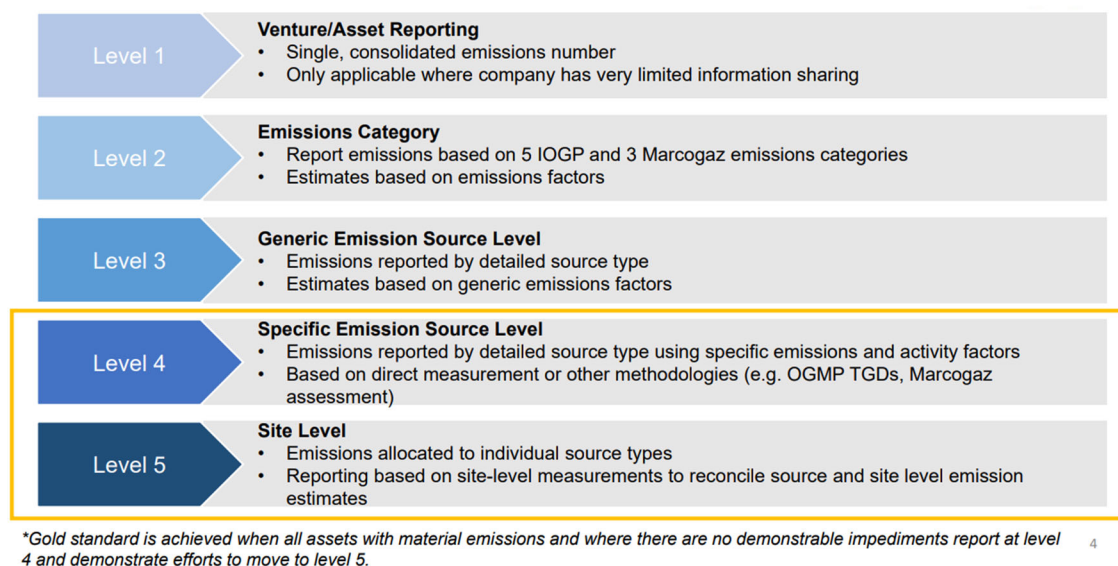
Level 1

Venture/Asset Reporting
• Single, consolidated emissions number
• Only applicable where company has very limited information sharing

Level 2

Emissions Category
• Report emissions based on 5 IOGP and 3 Marcogaz emissions categories
• Estimates based on emissions factors

Level 3

Generic Emission Source Level
• Emissions reported by detailed source type
• Estimates based on generic emissions factors

Level 4

Specific Emission Source Level
• Emissions reported by detailed source type using specific emissions and activity factors
• Based on direct measurement or other methodologies (e.g. OGMP TGDs, Marcogaz assessment)

Level 5

Site Level
• Emissions allocated to individual source types
• Reporting based on site-level measurements to reconcile source and site level emission estimates

*Gold standard is achieved when all assets with material emissions and where there are no demonstrable impediments report at level 4 and demonstrate efforts to move to level 5.

4